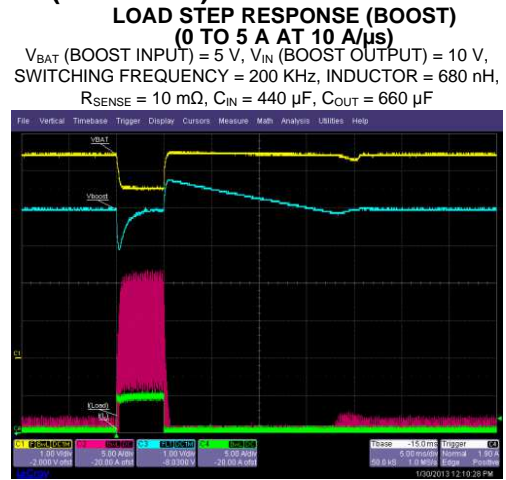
LOAD STEP RESPONSE (BOOST)
(0 TO 5 A AT 10 A/µs)

$V_{BAT}$ (BOOST INPUT) = 5 V, $V_{IN}$ (BOOST OUTPUT) = 10 V, SWITCHING FREQUENCY = 200 KHz, INDUCTOR = 680 nH, $R_{SENSE}$ = 10 mΩ, $C_{IN}$ = 440 µF, $C_{OUT}$ = 660 µF

File Vertical Timebase Trigger Display Cursors Measure Math Analysis Utilities Help

VBAT
Vboost
I(Load)
I(L)

C1
1.00 V/div
-2.000 V ofst

C2
5.00 A/div
-20.00 A ofst

C3
1.00 V/div
-8.0300 V

C4
5.00 A/div
-20.00 A ofst

Tbase -15.0 ms
5.00 ms/div
50.0 kS 1.0 MS/s

Trigger C4
Normal 1.90 A
Edge Positive

1/30/2013 12:10:28 PM